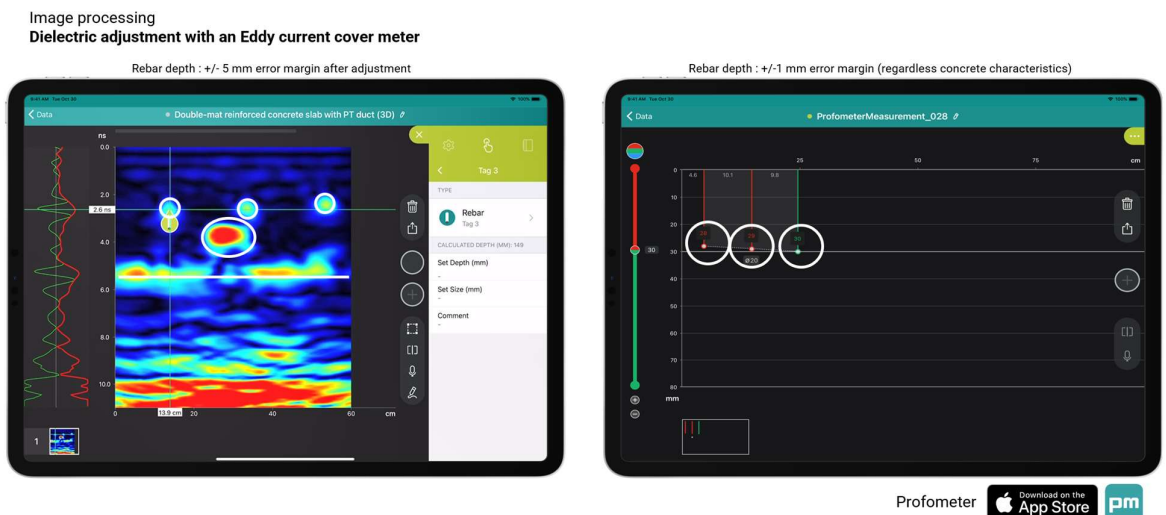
Image processing
**Dielectric adjustment with an Eddy current cover meter**

Rebar depth : +/- 5 mm error margin after adjustment

9:41 AM Tue Oct 30
100%
Data
Double-mat reinforced concrete slab with PT duct (3D)
ns
0.0
2.0
2.6 ns
4.0
6.0
8.0
10.0
0
13.9 cm
20
40
60
cm
1
Tag 3
TYPE
Rebar
Tag 3
CALCULATED DEPTH (MM): 149
Set Depth (mm)
-
Set Size (mm)
-
Comment
-

Rebar depth : +/-1 mm error margin (regardless concrete characteristics)

9:41 AM Tue Oct 30
100%
Data
ProfometerMeasurement_028
0
25
50
75
cm
4.6
10.1
9.8
0
10
20
30
30
40
50
60
70
80
mm
Ø20

Profometer
Download on the App Store
pm